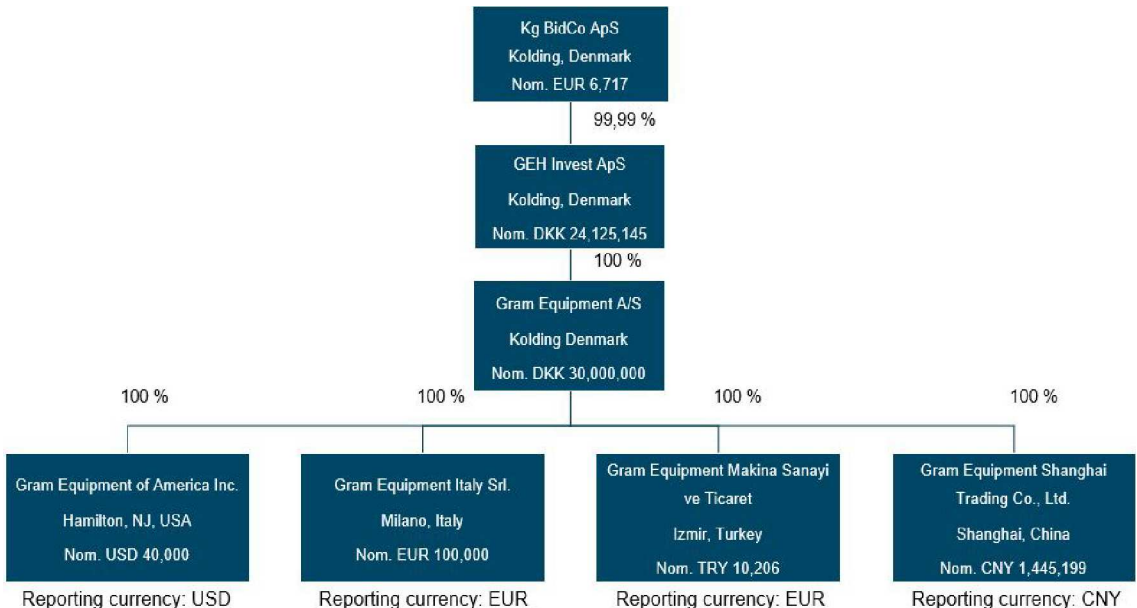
Kg BidCo ApS
Kolding, Denmark
Nom. EUR 6,717

99,99 %

GEH Invest ApS
Kolding, Denmark
Nom. DKK 24,125,145

100 %

Gram Equipment A/S
Kolding Denmark
Nom. DKK 30,000,000

100 %

100 %

100 %

100 %

Gram Equipment of America Inc.
Hamilton, NJ, USA
Nom. USD 40,000
Reporting currency: USD

Gram Equipment Italy Srl.
Milano, Italy
Nom. EUR 100,000
Reporting currency: EUR

Gram Equipment Makina Sanayi ve Ticaret
Izmir, Turkey
Nom. TRY 10,206
Reporting currency: EUR

Gram Equipment Shanghai Trading Co., Ltd.
Shanghai, China
Nom. CNY 1,445,199
Reporting currency: CNY